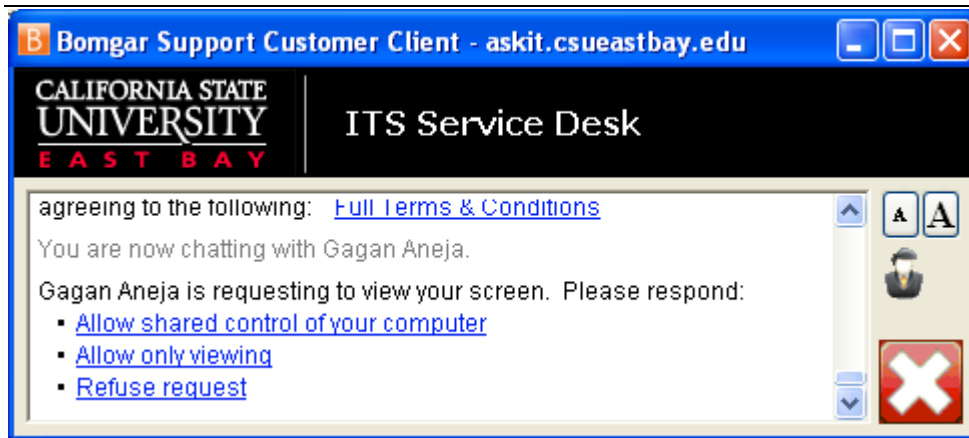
Bomgar Support Customer Client - askit.csueastbay.edu

CALIFORNIA STATE UNIVERSITY EAST BAY

ITS Service Desk

agreeing to the following: Full Terms & Conditions

You are now chatting with Gagan Aneja.

Gagan Aneja is requesting to view your screen. Please respond:

- Allow shared control of your computer
- Allow only viewing
- Refuse request

A A